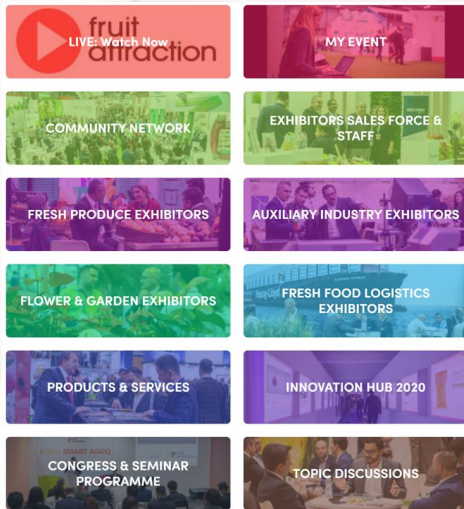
fruit attraction
LIVE: Watch Now

MY EVENT

COMMUNITY NETWORK

EXHIBITORS SALES FORCE & STAFF

FRESH PRODUCE EXHIBITORS

AUXILIARY INDUSTRY EXHIBITORS

FLOWER & GARDEN EXHIBITORS

FRESH FOOD LOGISTICS EXHIBITORS

PRODUCTS & SERVICES

INNOVATION HUB 2020

CONGRESS & SEMINAR PROGRAMME

TOPIC DISCUSSIONS